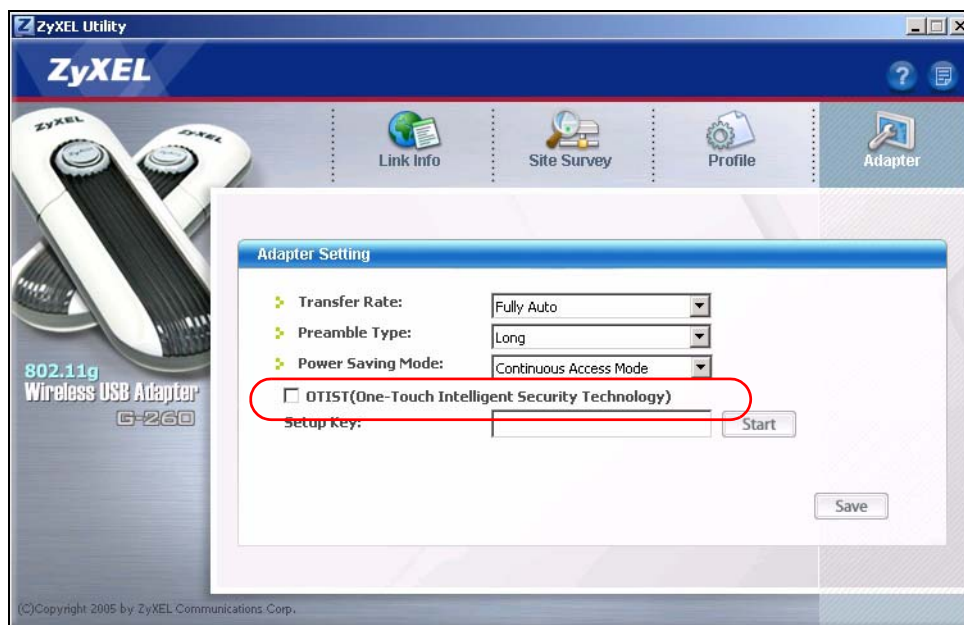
ZyXEL Utility

ZyXEL

ZyXEL ZyXEL

Link Info Site Survey Profile Adapter

Adapter Setting

Transfer Rate: Fully Auto
Preamble Type: Long
Power Saving Mode: Continuous Access Mode

☐ OTIST(One-Touch Intelligent Security Technology)
Setup Key: Start

Save

802.11g
Wireless USB Adapter
G-260

(C)Copyright 2005 by ZyXEL Communications Corp.